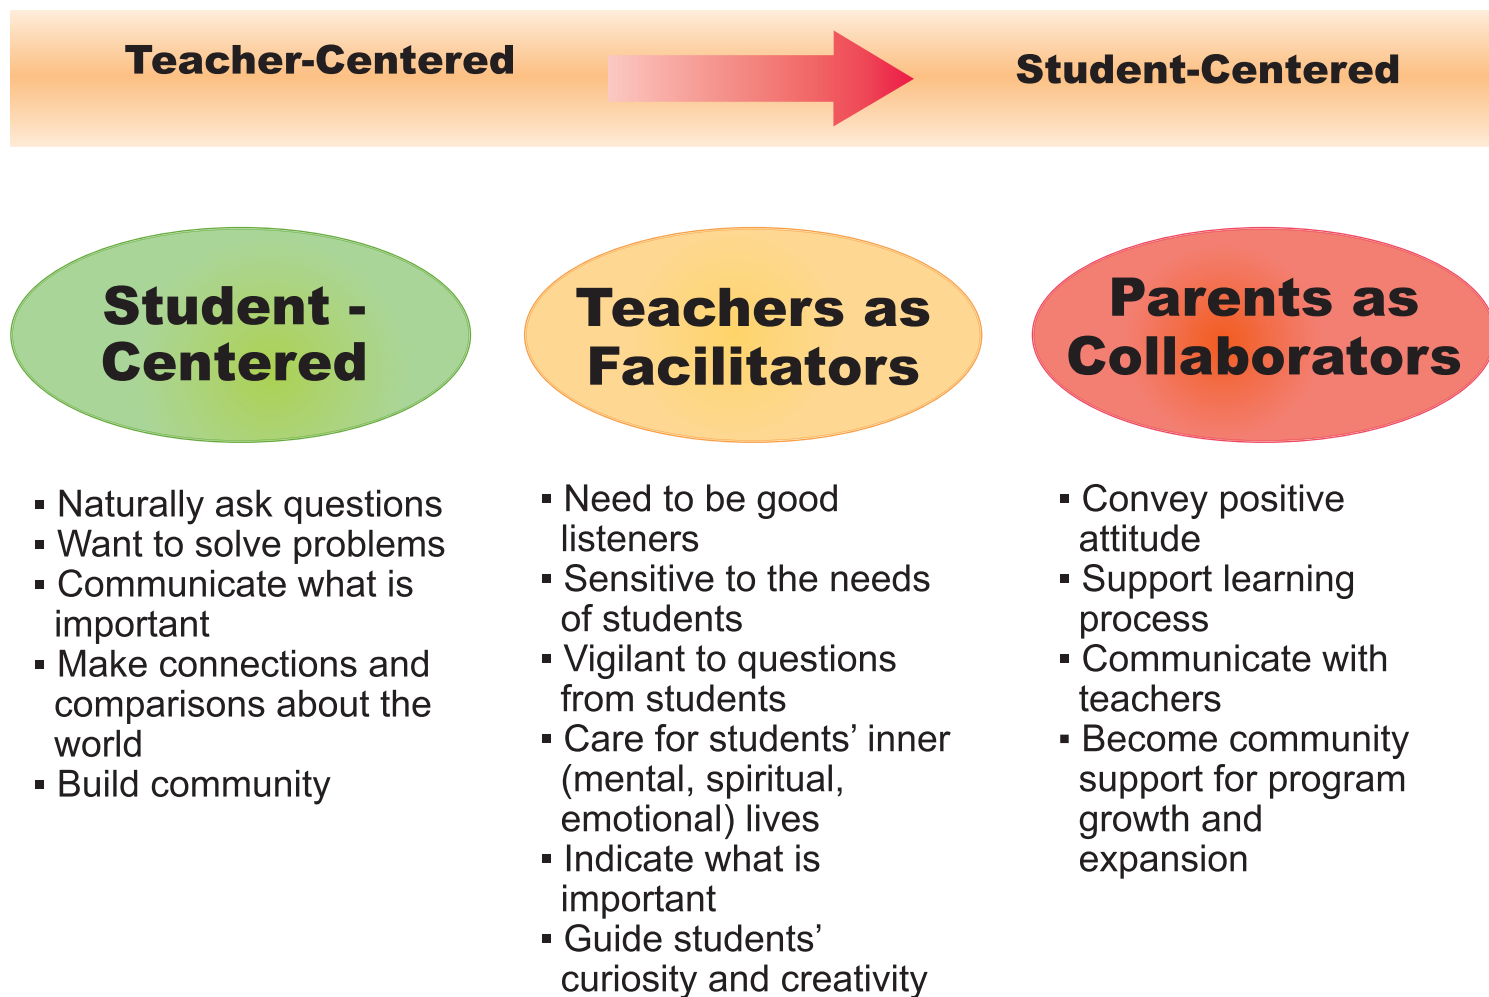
Teacher-Centered

Student-Centered

Student - Centered

Teachers as Facilitators

Parents as Collaborators

- Naturally ask questions
- Want to solve problems
- Communicate what is important
- Make connections and comparisons about the world
- Build community

- Need to be good listeners
- Sensitive to the needs of students
- Vigilant to questions from students
- Care for students' inner (mental, spiritual, emotional) lives
- Indicate what is important
- Guide students' curiosity and creativity

- Convey positive attitude
- Support learning process
- Communicate with teachers
- Become community support for program growth and expansion